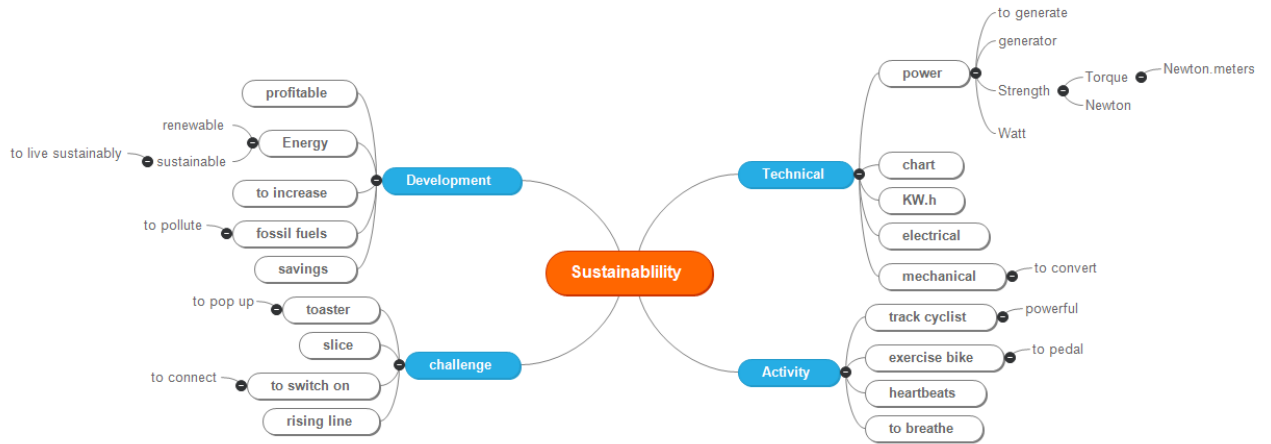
Sustainablility

Development
profitable
Energy
renewable
sustainable
to live sustainably
to increase
fossil fuels
to pollute
savings

challenge
toaster
to pop up
slice
to switch on
to connect
rising line

Technical
power
to generate
generator
Strength
Torque
Newton.meters
Newton
Watt
chart
KW.h
electrical
mechanical
to convert

Activity
track cyclist
powerful
exercise bike
to pedal
heartbeats
to breathe